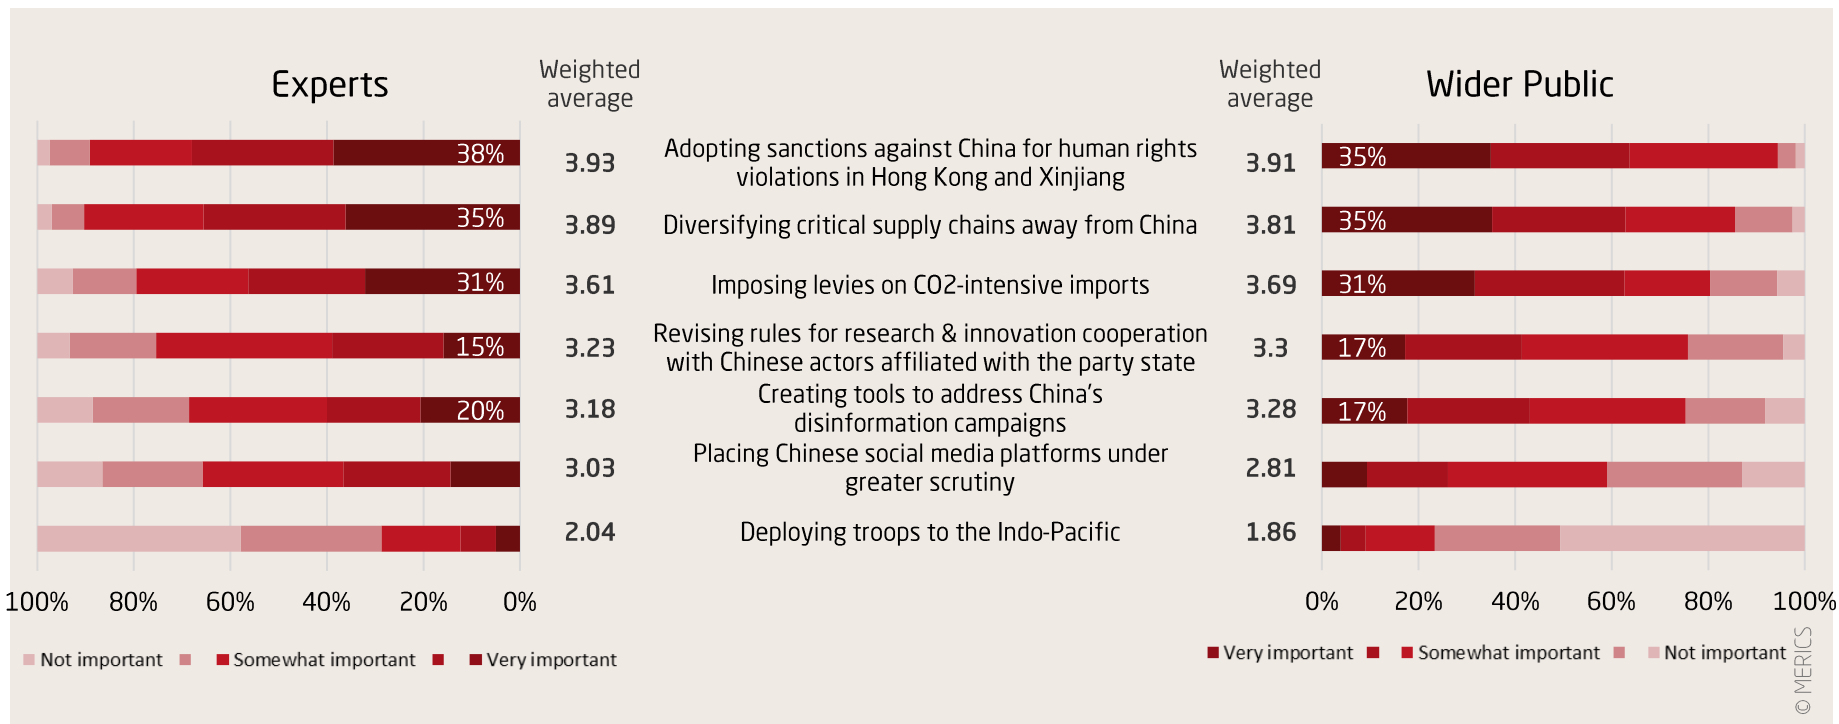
Experts

Weighted average

Weighted average

Wider Public

| Experts | Weighted average | | Weighted average | Wider Public |
|---|---|---|---|---|
| 38% | 3.93 | Adopting sanctions against China for human rights violations in Hong Kong and Xinjiang | 3.91 | 35% |
| 35% | 3.89 | Diversifying critical supply chains away from China | 3.81 | 35% |
| 31% | 3.61 | Imposing levies on CO2-intensive imports | 3.69 | 31% |
| 15% | 3.23 | Revising rules for research & innovation cooperation with Chinese actors affiliated with the party state | 3.3 | 17% |
| 20% | 3.18 | Creating tools to address China's disinformation campaigns | 3.28 | 17% |
| | 3.03 | Placing Chinese social media platforms under greater scrutiny | 2.81 | |
| | 2.04 | Deploying troops to the Indo-Pacific | 1.86 | |

100% 80% 60% 40% 20% 0%

0% 20% 40% 60% 80% 100%

Not important Somewhat important Very important

Very important Somewhat important Not important

© MERICS